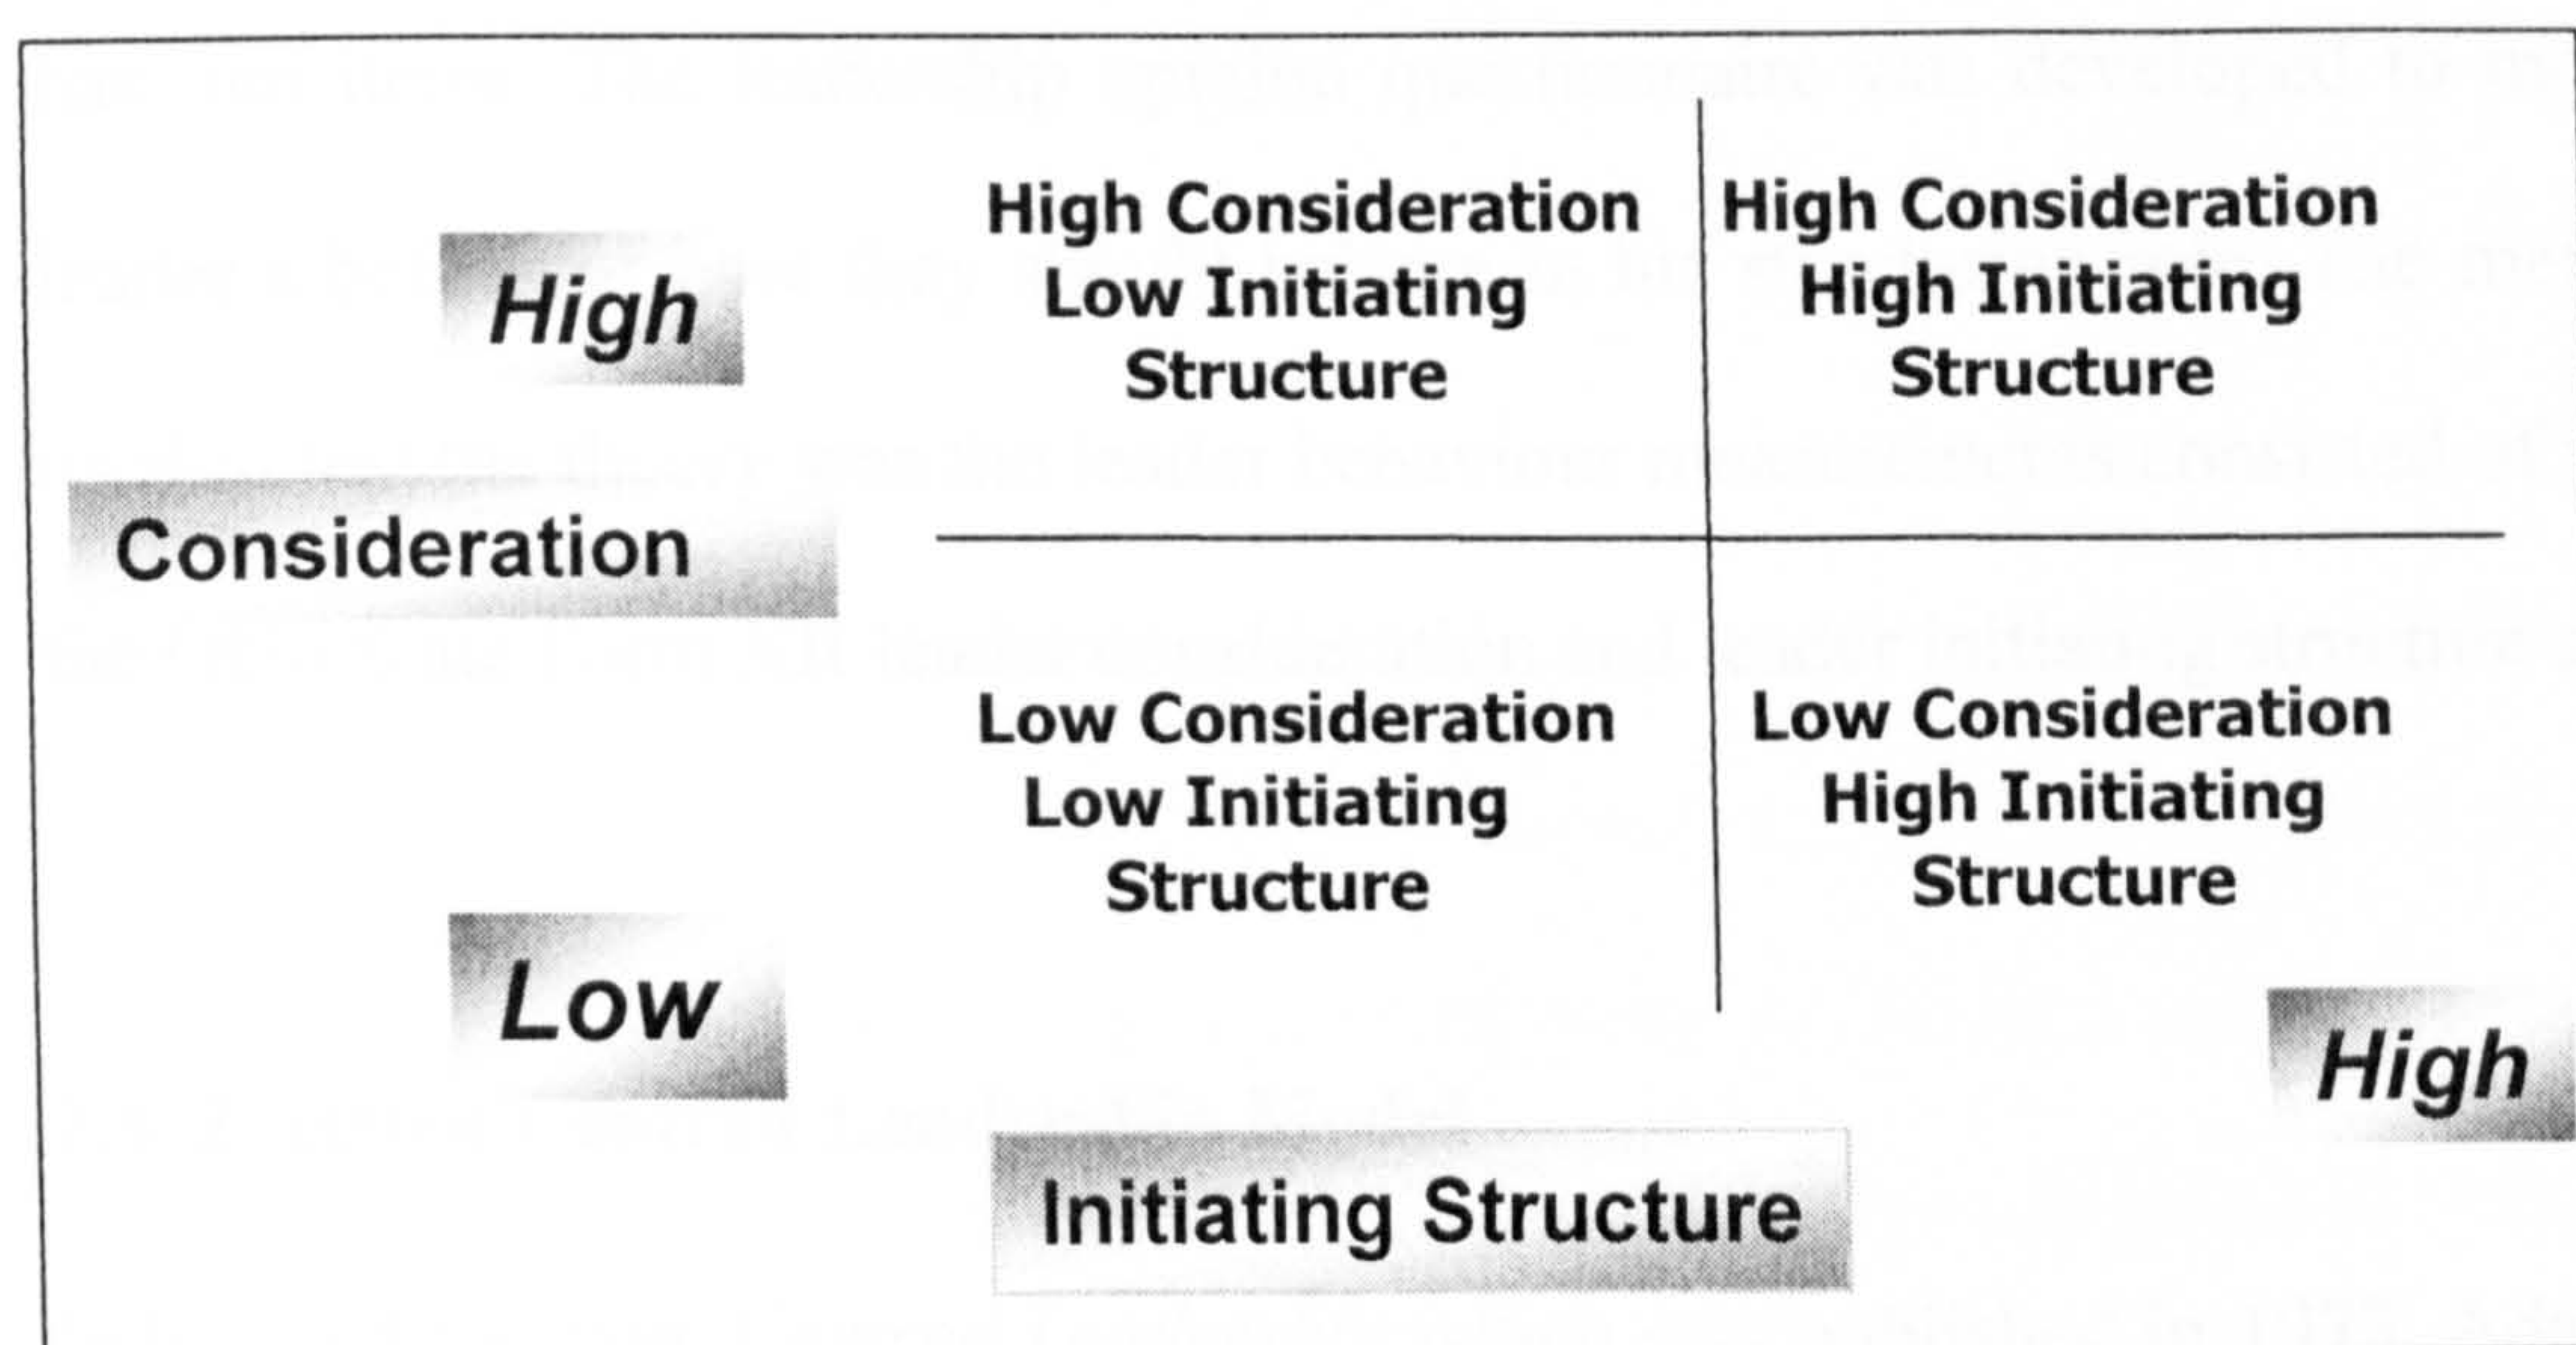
High

High Consideration Low Initiating Structure

High Consideration High Initiating Structure

Consideration

Low Consideration Low Initiating Structure

Low Consideration High Initiating Structure

Low

High

Initiating Structure